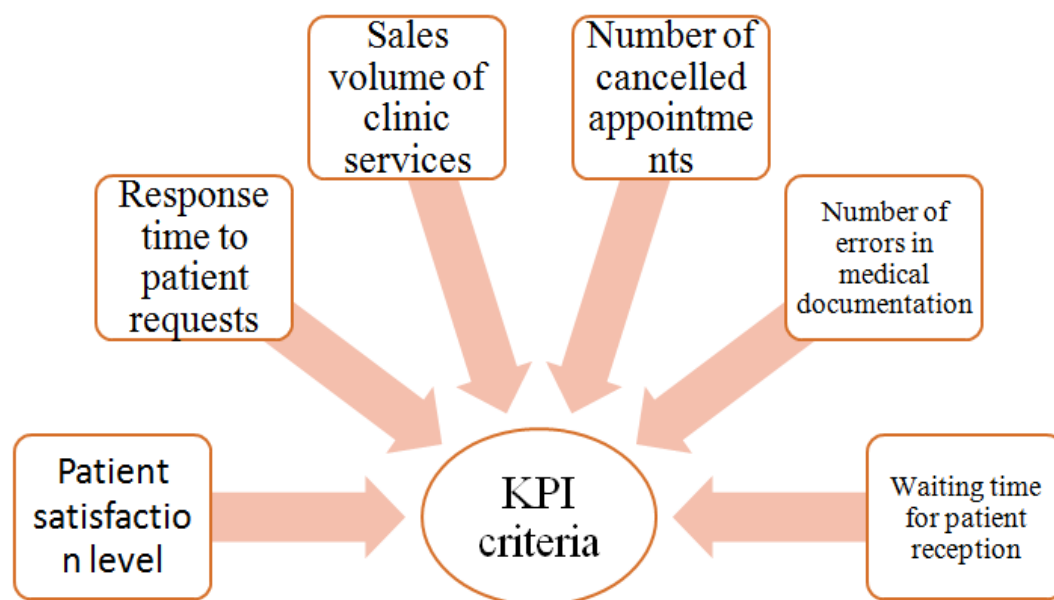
Sales volume of clinic services

Number of cancelled appointments

Response time to patient requests

Number of errors in medical documentation

Patient satisfaction level

KPI criteria

Waiting time for patient reception